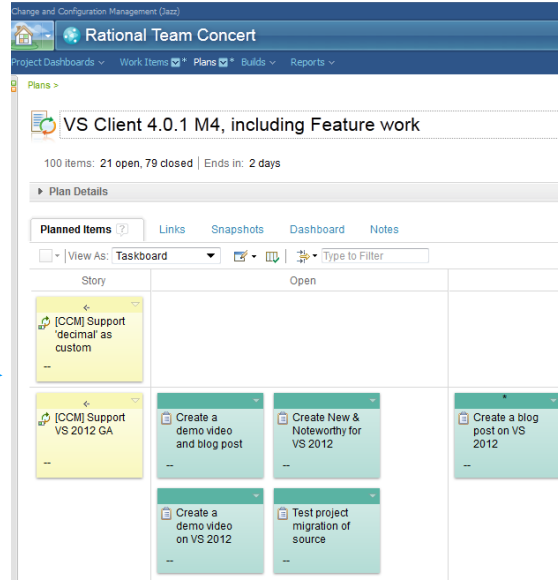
Change and Configuration Management (Jazz)

Rational Team Concert

Project Dashboards ∨ Work Items * Plans * Builds ∨ Reports ∨

Plans >

VS Client 4.0.1 M4, including Feature work

100 items: 21 open, 79 closed | Ends in: 2 days

Plan Details

Planned Items ? Links Snapshots Dashboard Notes

View As: Taskboard Type to Filter

| Story | Open | |
|---|---|---|
| [CCM] Support 'decimal' as custom -- | | |
| [CCM] Support VS 2012 GA -- | Create a demo video and blog post -- / Create New & Noteworthy for VS 2012 -- / Create a demo video on VS 2012 -- / Test project migration of source | * Create a blog post on VS 2012 -- |